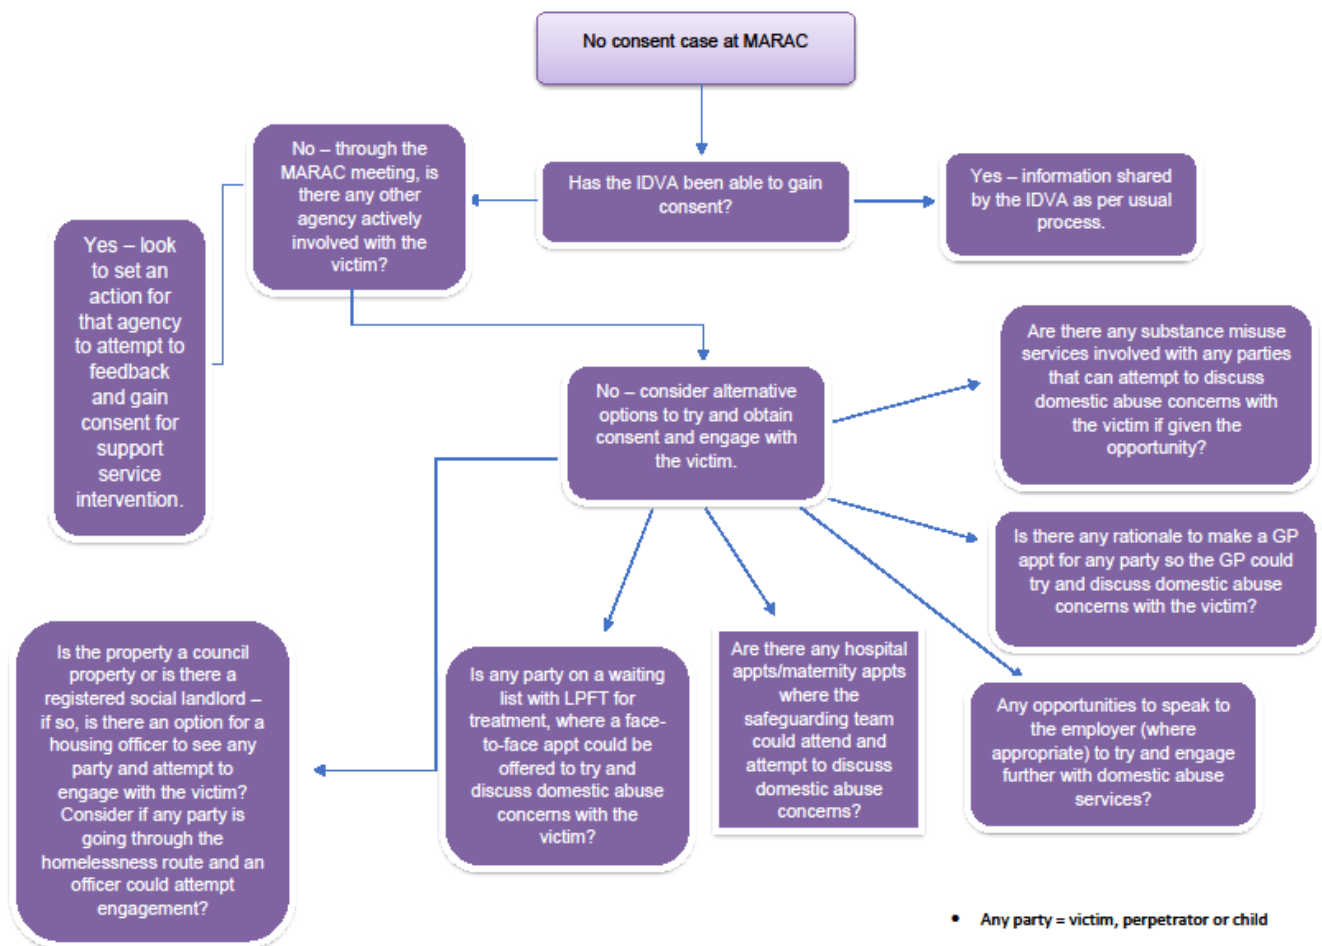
No consent case at MARAC

Has the IDVA been able to gain consent?

Yes – information shared by the IDVA as per usual process.

No – through the MARAC meeting, is there any other agency actively involved with the victim?

Yes – look to set an action for that agency to attempt to feedback and gain consent for support service intervention.

No – consider alternative options to try and obtain consent and engage with the victim.

Are there any substance misuse services involved with any parties that can attempt to discuss domestic abuse concerns with the victim if given the opportunity?

Is there any rationale to make a GP appt for any party so the GP could try and discuss domestic abuse concerns with the victim?

Any opportunities to speak to the employer (where appropriate) to try and engage further with domestic abuse services?

Are there any hospital appts/maternity appts where the safeguarding team could attend and attempt to discuss domestic abuse concerns?

Is any party on a waiting list with LPFT for treatment, where a face-to-face appt could be offered to try and discuss domestic abuse concerns with the victim?

Is the property a council property or is there a registered social landlord – if so, is there an option for a housing officer to see any party and attempt to engage with the victim? Consider if any party is going through the homelessness route and an officer could attempt engagement?

• Any party = victim, perpetrator or child